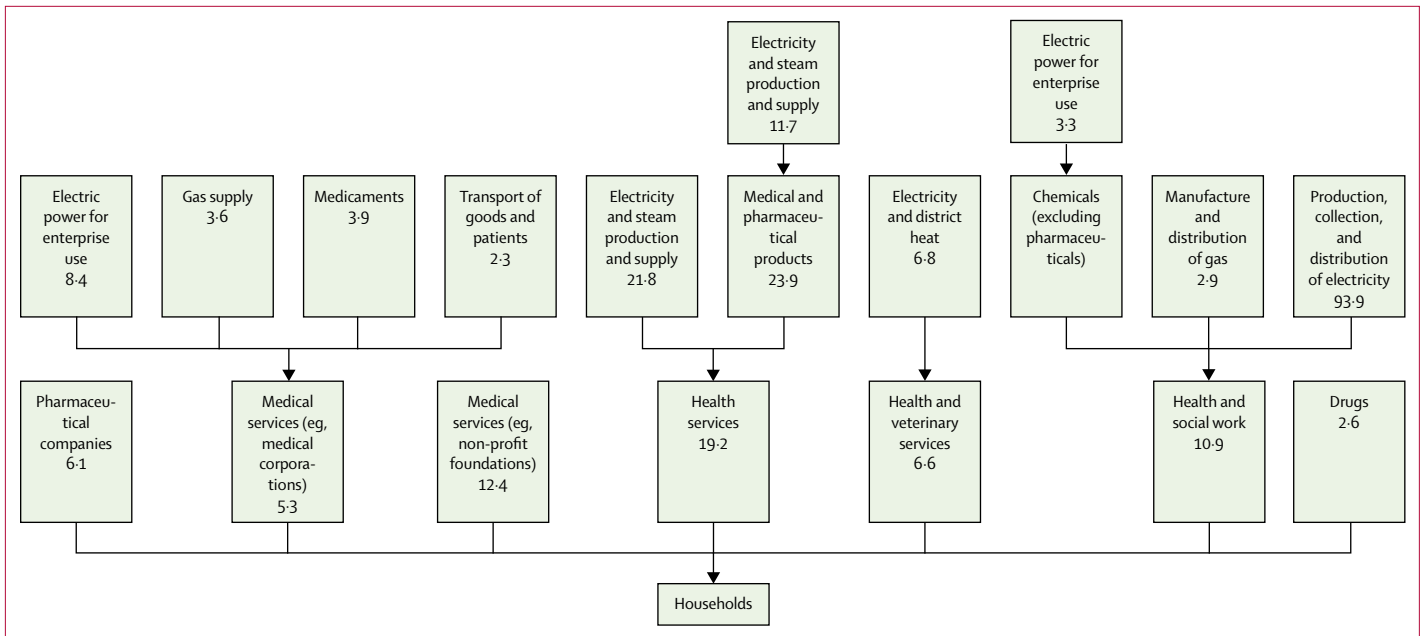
Electricity and steam production and supply 11·7

Electric power for enterprise use 3·3

Electric power for enterprise use 8·4

Gas supply 3·6

Medicaments 3·9

Transport of goods and patients 2·3

Electricity and steam production and supply 21·8

Medical and pharmaceutical products 23·9

Electricity and district heat 6·8

Chemicals (excluding pharmaceuticals)

Manufacture and distribution of gas 2·9

Production, collection, and distribution of electricity 93·9

Pharmaceutical companies 6·1

Medical services (eg, medical corporations) 5·3

Medical services (eg, non-profit foundations) 12·4

Health services 19·2

Health and veterinary services 6·6

Health and social work 10·9

Drugs 2·6

Households